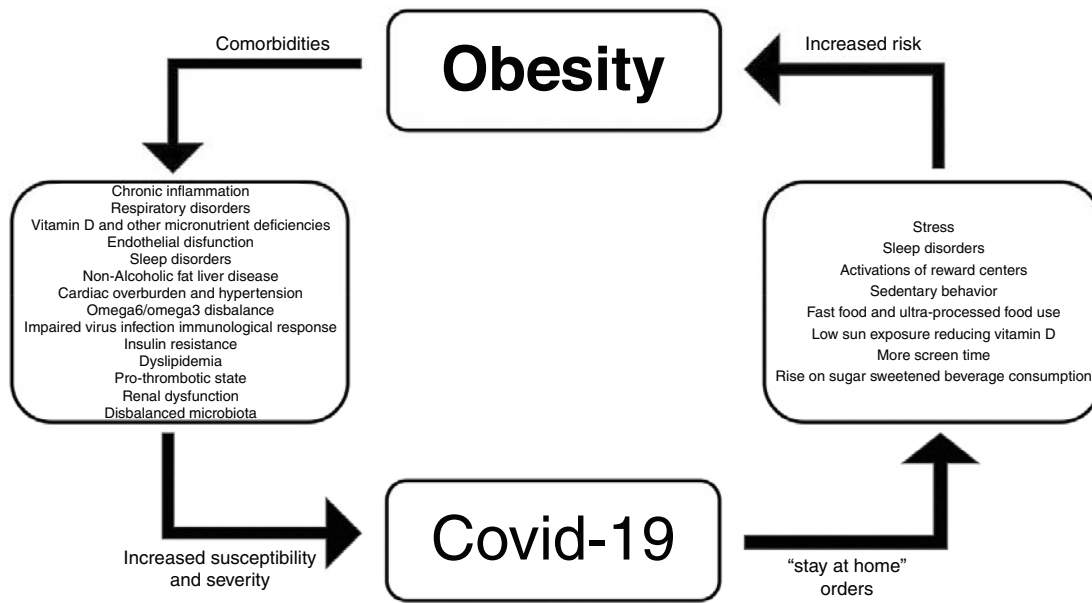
Comorbidities

Obesity

Increased risk

Chronic inflammation
Respiratory disorders
Vitamin D and other micronutrient deficiencies
Endothelial disfunction
Sleep disorders
Non-Alcoholic fat liver disease
Cardiac overburden and hypertension
Omega6/omega3 disbalance
Impaired virus infection immunological response
Insulin resistance
Dyslipidemia
Pro-thrombotic state
Renal dysfunction
Disbalanced microbiota

Stress
Sleep disorders
Activations of reward centers
Sedentary behavior
Fast food and ultra-processed food use
Low sun exposure reducing vitamin D
More screen time
Rise on sugar sweetened beverage consumption

Increased susceptibility and severity

Covid-19

"stay at home" orders